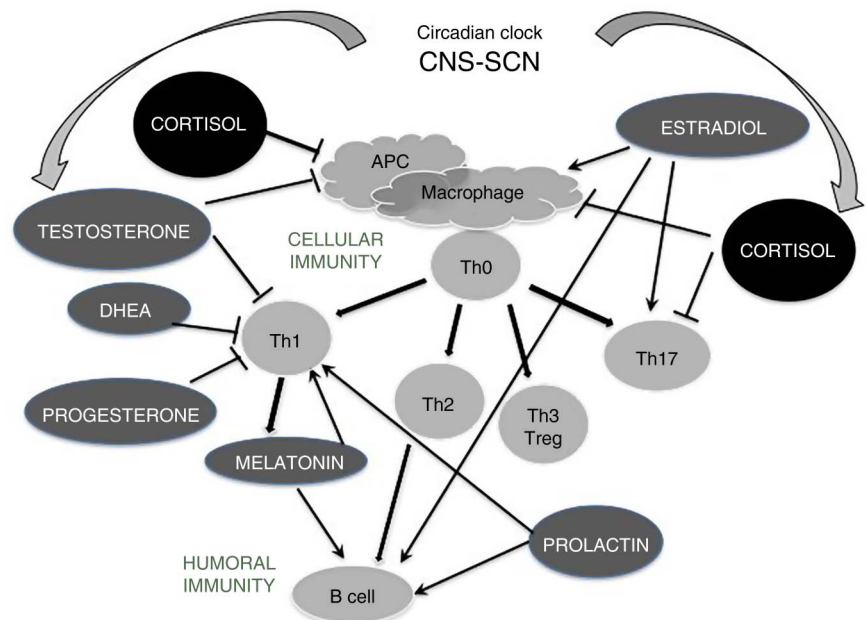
Circadian clock
CNS-SCN

CORTISOL

ESTRADIOL

APC

Macrophage

TESTOSTERONE

CELLULAR IMMUNITY

CORTISOL

Th0

DHEA

Th1

Th17

Th2

Th3
Treg

PROGESTERONE

MELATONIN

HUMORAL IMMUNITY

PROLACTIN

B cell